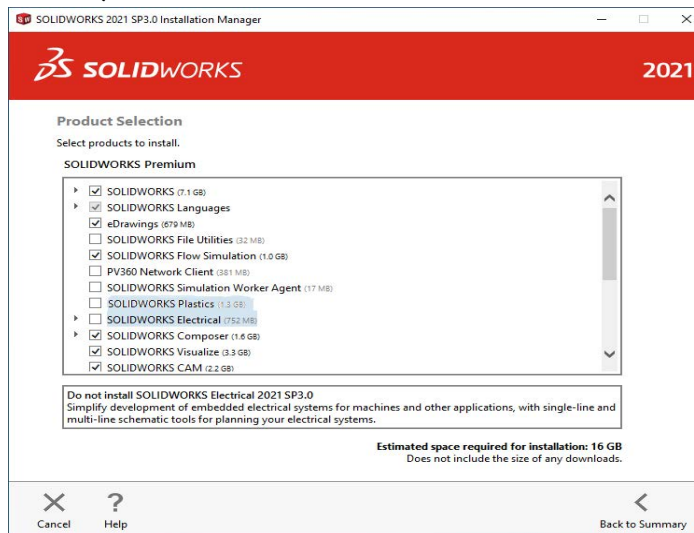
SOLIDWORKS 2021 SP3.0 Installation Manager

SOLIDWORKS

2021

Product Selection

Select products to install.

SOLIDWORKS Premium

SOLIDWORKS (7.1 GB)
SOLIDWORKS Languages
eDrawings (679 MB)
SOLIDWORKS File Utilities (32 MB)
SOLIDWORKS Flow Simulation (1.0 GB)
PV360 Network Client (381 MB)
SOLIDWORKS Simulation Worker Agent (17 MB)
SOLIDWORKS Plastics (1.3 GB)
SOLIDWORKS Electrical (752 MB)
SOLIDWORKS Composer (1.6 GB)
SOLIDWORKS Visualize (3.3 GB)
SOLIDWORKS CAM (2.2 GB)

Do not install SOLIDWORKS Electrical 2021 SP3.0
Simplify development of embedded electrical systems for machines and other applications, with single-line and multi-line schematic tools for planning your electrical systems.

Estimated space required for installation: 16 GB
Does not include the size of any downloads.

Cancel

Help

Back to Summary